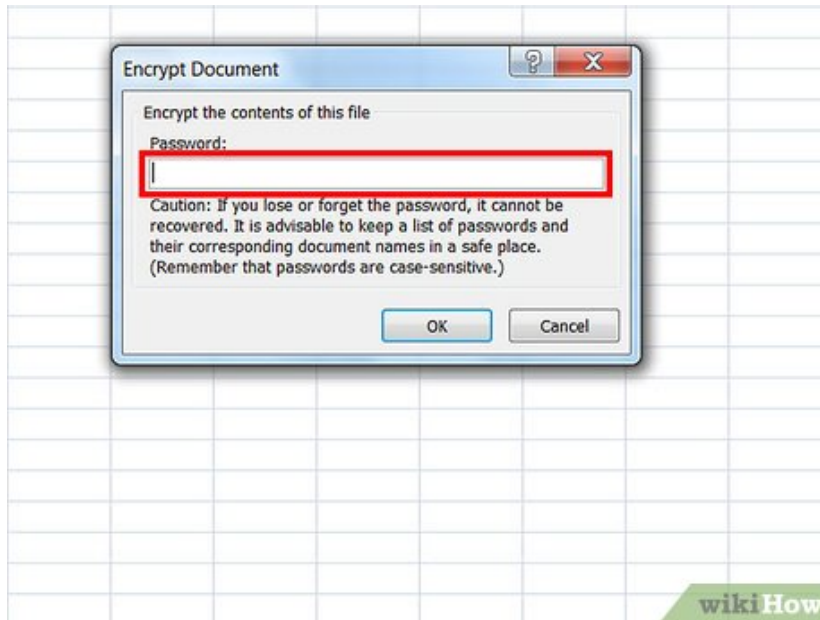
Encrypt Document

?

X

Encrypt the contents of this file

Password:

Caution: If you lose or forget the password, it cannot be recovered. It is advisable to keep a list of passwords and their corresponding document names in a safe place. (Remember that passwords are case-sensitive.)

OK

Cancel

wikiHow